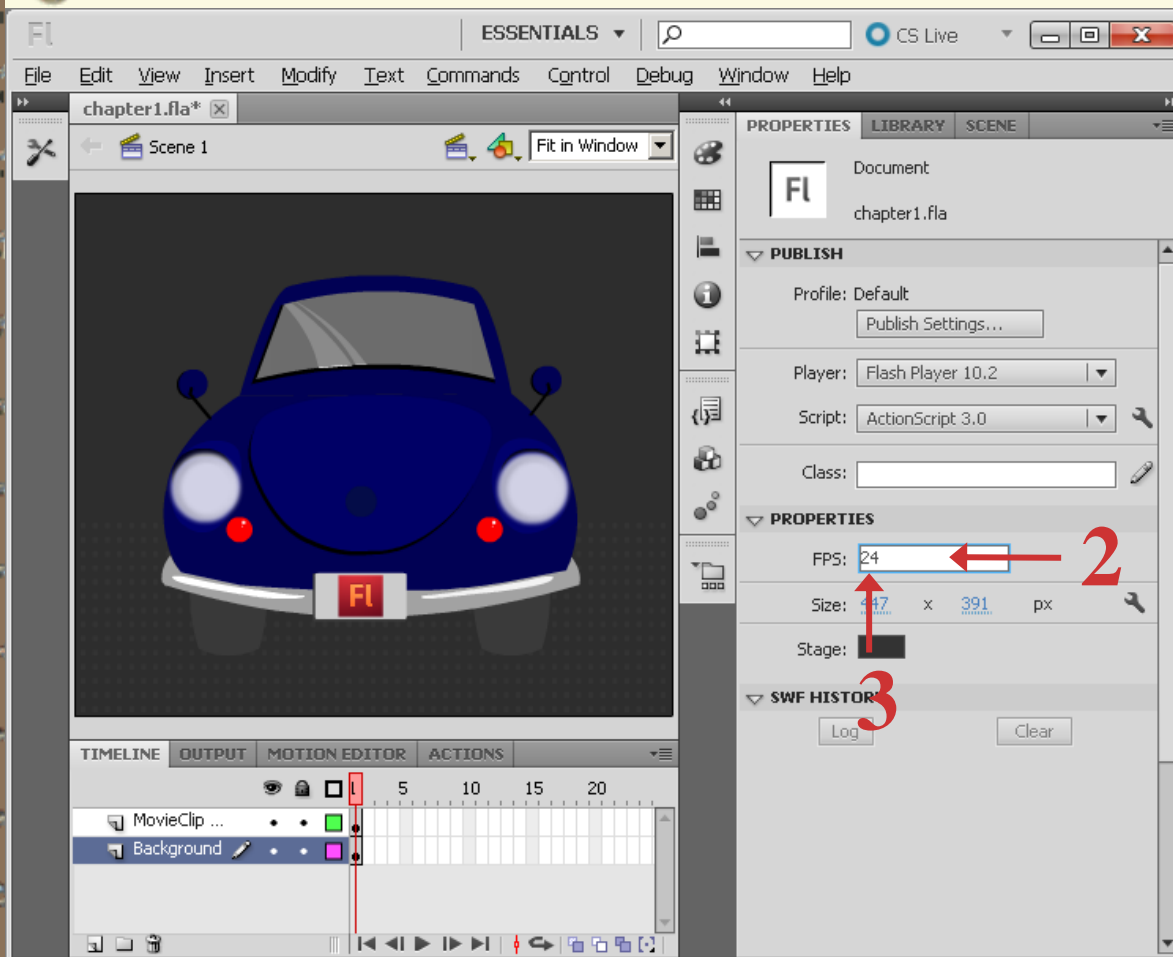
Fl

ESSENTIALS ▾

CS Live

File Edit View Insert Modify Text Commands Control Debug Window Help

chapter1.fla*

Scene 1

Fit in Window

Fl

PROPERTIES LIBRARY SCENE

Fl

Document

chapter1.fla

PUBLISH

Profile: Default

Publish Settings...

Player: Flash Player 10.2

Script: ActionScript 3.0

Class:

PROPERTIES

FPS: 24

2

Size: 447 x 391 px

Stage:

3

SWF HISTOR

Log

Clear

TIMELINE OUTPUT MOTION EDITOR ACTIONS

1 5 10 15 20

MovieClip ...

Background